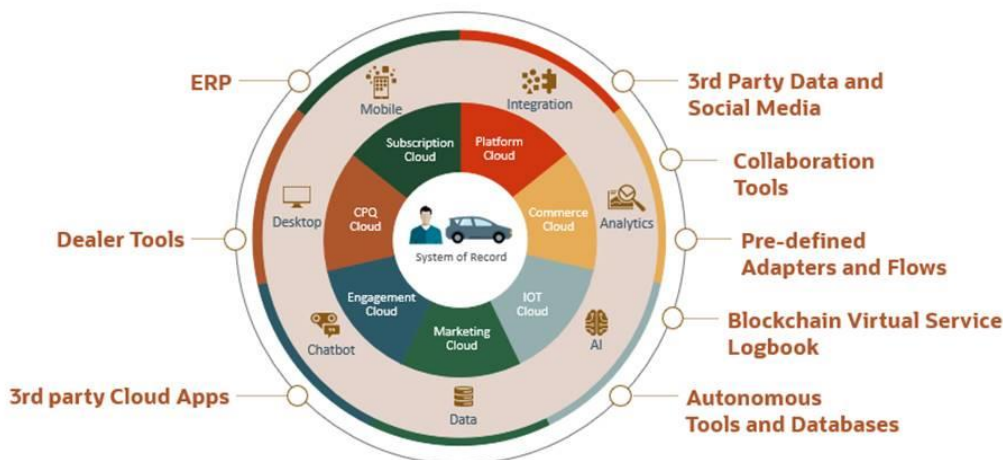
ERP

Dealer Tools

3rd party Cloud Apps

3rd Party Data and Social Media

Collaboration Tools

Pre-defined Adapters and Flows

Blockchain Virtual Service Logbook

Autonomous Tools and Databases

Mobile

Integration

Desktop

Analytics

Chatbot

AI

Data

Subscription Cloud

Platform Cloud

CPQ Cloud

Commerce Cloud

System of Record

Engagement Cloud

IOT Cloud

Marketing Cloud